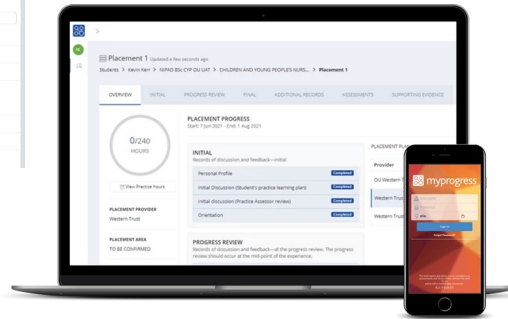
Placement 1 Updated a few seconds ago

Students > Kevin Kerr > NIPAD BSc CYP OU UAT > CHILDREN AND YOUNG PEOPLE'S NURS... > Placement 1

OVERVIEW INITIAL PROGRESS REVIEW FINAL ADDITIONAL RECORDS ASSESSMENTS SUPPORTING EVIDENCE

0/240
HOURS

View Practice hours

PLACEMENT PROVIDER
Western Trust

PLACEMENT AREA
TO BE CONFIRMED

PLACEMENT PROGRESS
Start: 7 Jun 2021 - End: 1 Aug 2021

INITIAL
Records of discussion and feedback—initial

Personal Profile Completed
Initial Discussion (Student's practice learning plan) Completed
Initial discussion (Practice Assessor review) Completed
Orientation Completed

PROGRESS REVIEW
Records of discussion and feedback—at the progress review. The progress review should occur at the mid-point of the experience.

PLACEMENT PLA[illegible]
Provider
OU Western T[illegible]
Western Trust
Western Trust

myprogress